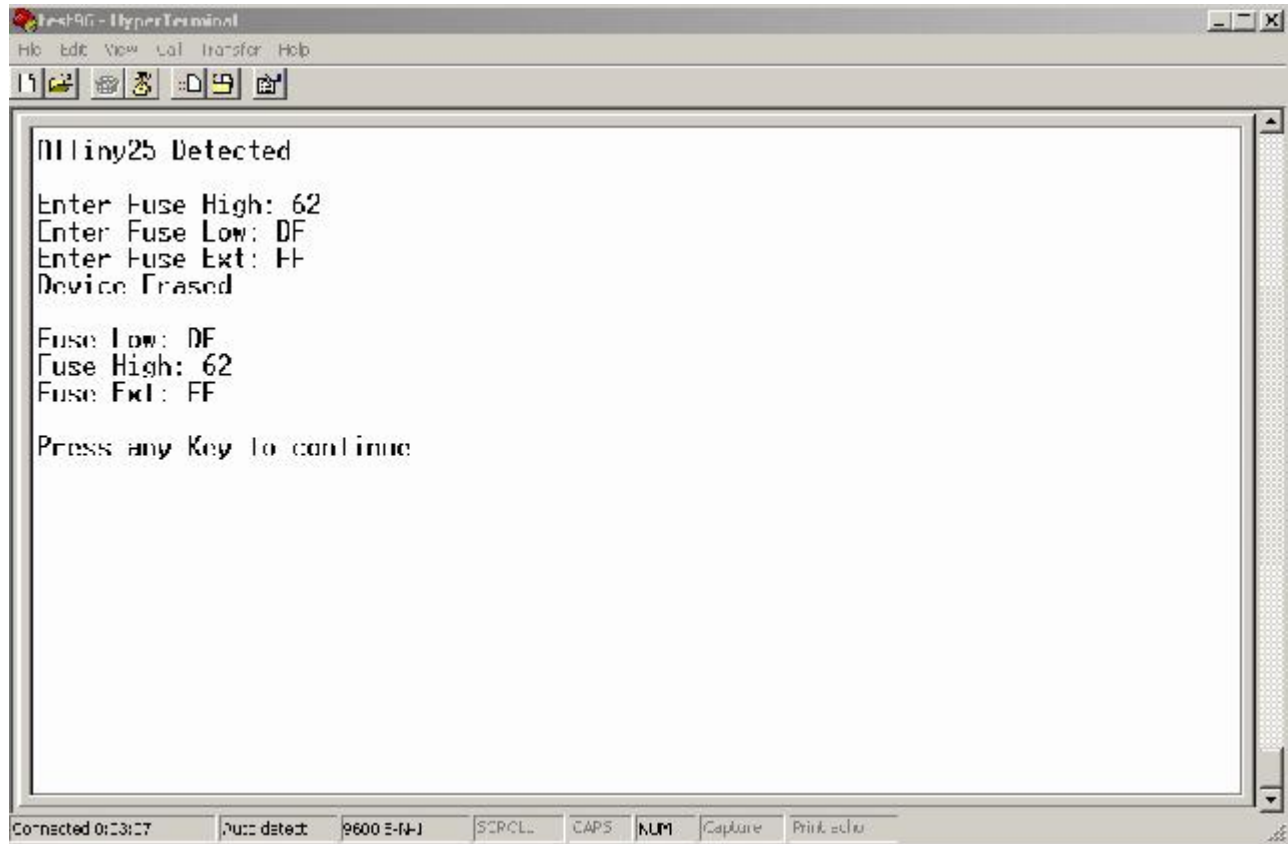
test96 - HyperTerminal

File Edit View Call Transfer Help

ATtiny25 Detected

Enter Fuse High: 62
Enter Fuse Low: DF
Enter Fuse Ext: FF
Device Erased

Fuse Low: DF
Fuse High: 62
Fuse Ext: FF

Press any Key to continue

Connected 0:03:07 | Auto detect | 9600 8-N-1 | SCROLL | CAPS | NUM | Capture | Print echo